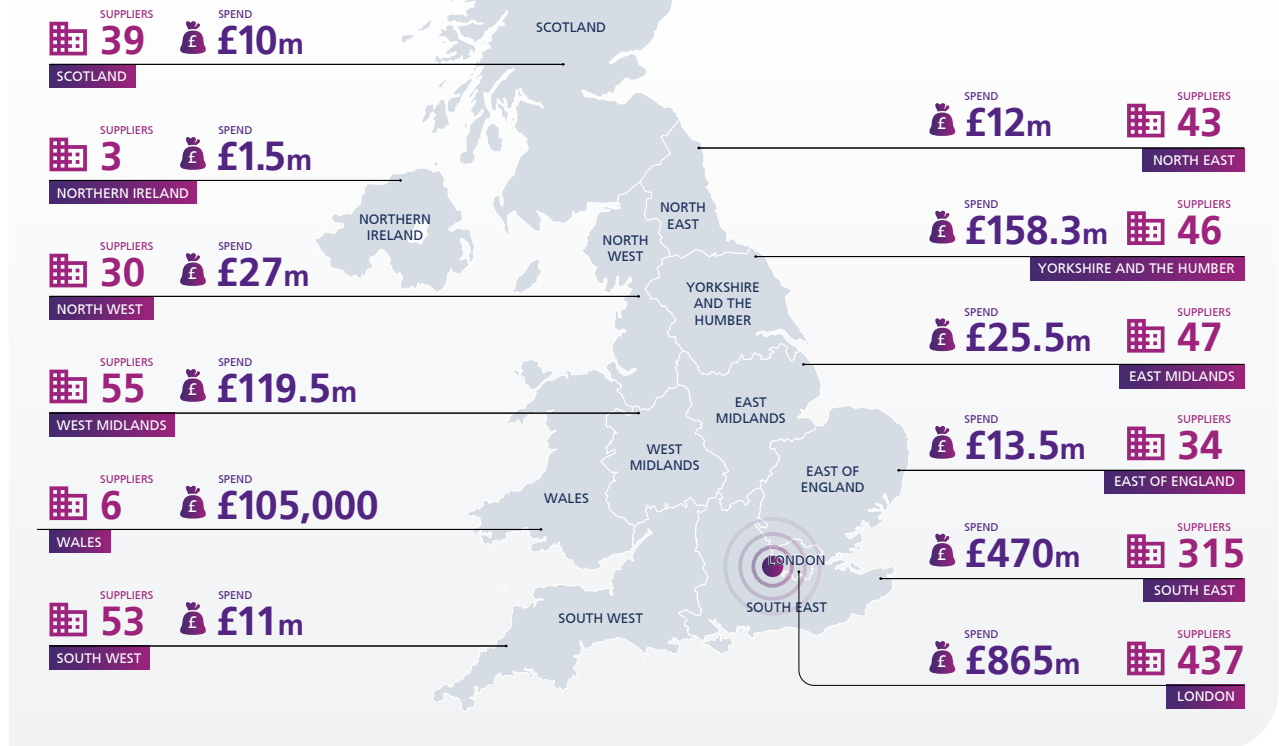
SUPPLIERS
39
SPEND
£10m
SCOTLAND

SUPPLIERS
3
SPEND
£1.5m
NORTHERN IRELAND

SUPPLIERS
30
SPEND
£27m
NORTH WEST

SUPPLIERS
55
SPEND
£119.5m
WEST MIDLANDS

SUPPLIERS
6
SPEND
£105,000
WALES

SUPPLIERS
53
SPEND
£11m
SOUTH WEST

SCOTLAND
NORTHERN IRELAND
NORTH EAST
NORTH WEST
YORKSHIRE AND THE HUMBER
EAST MIDLANDS
WEST MIDLANDS
EAST OF ENGLAND
WALES
LONDON
SOUTH EAST
SOUTH WEST

SPEND
£12m
SUPPLIERS
43
NORTH EAST

SPEND
£158.3m
SUPPLIERS
46
YORKSHIRE AND THE HUMBER

SPEND
£25.5m
SUPPLIERS
47
EAST MIDLANDS

SPEND
£13.5m
SUPPLIERS
34
EAST OF ENGLAND

SPEND
£470m
SUPPLIERS
315
SOUTH EAST

SPEND
£865m
SUPPLIERS
437
LONDON